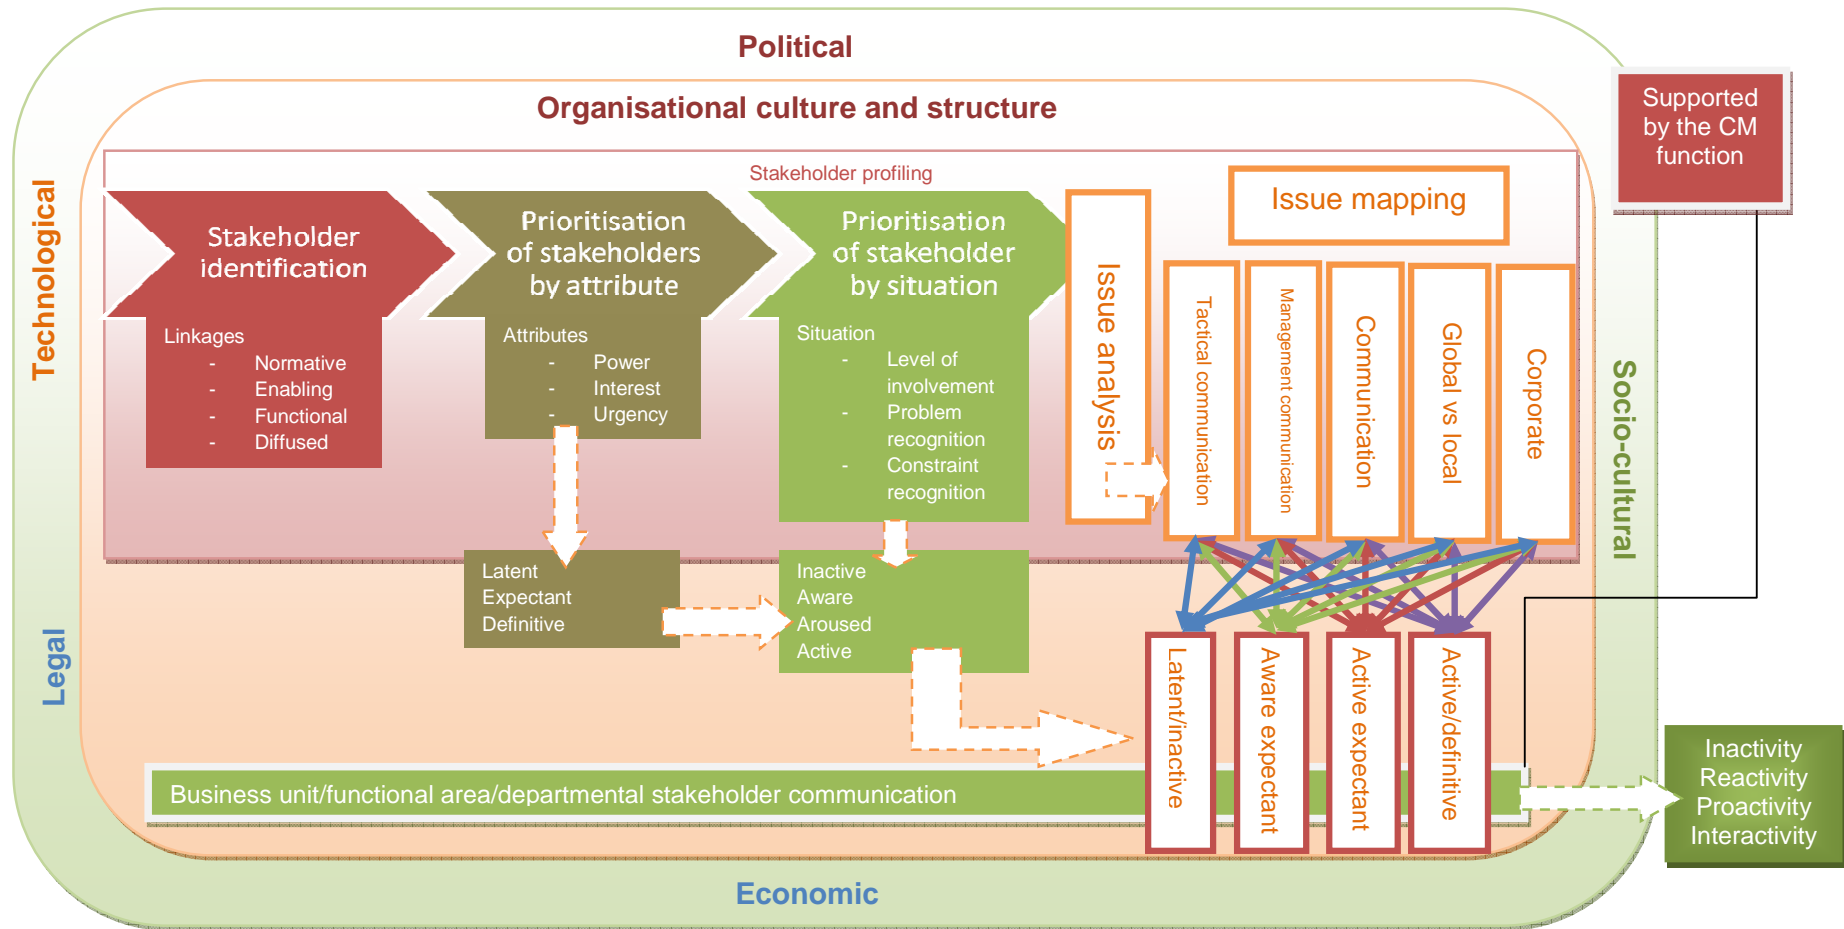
Political

Organisational culture and structure

Supported by the CM function

Technological

Stakeholder profiling

Stakeholder identification

Linkages
- Normative
- Enabling
- Functional
- Diffused

Prioritisation of stakeholders by attribute

Attributes
- Power
- Interest
- Urgency

Prioritisation of stakeholder by situation

Situation
- Level of involvement
- Problem recognition
- Constraint recognition

Issue analysis

Issue mapping

Tactical communication

Management communication

Communication

Global vs local

Corporate

Socio-cultural

Latent
Expectant
Definitive

Inactive
Aware
Aroused
Active

Legal

Latent/inactive

Aware expectant

Active expectant

Active/definitive

Business unit/functional area/departmental stakeholder communication

Inactivity
Reactivity
Proactivity
Interactivity

Economic